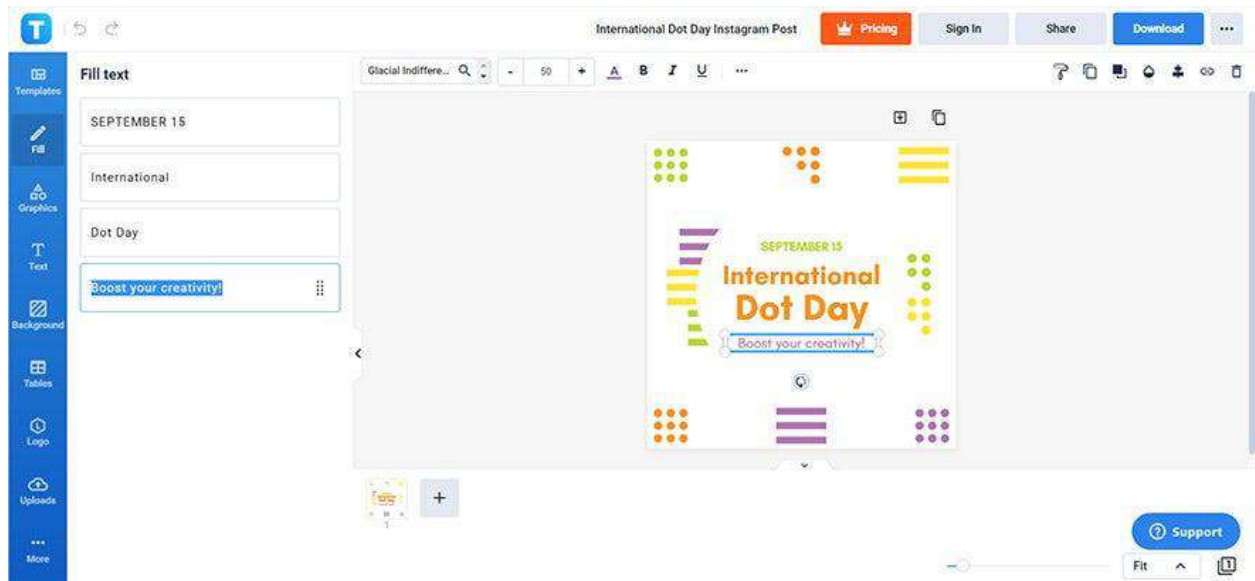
T

International Dot Day Instagram Post

Pricing

Sign In

Share

Download

...

Templates

Fill

Graphics

Text

Background

Tables

Logo

Uploads

More

Fill text

SEPTEMBER 15

International

Dot Day

Boost your creativity!

Glacial Indiffere...

-

50

+

A

B

I

U

...

SEPTEMBER 15

International

Dot Day

Boost your creativity!

1

+

Support

Fit

^